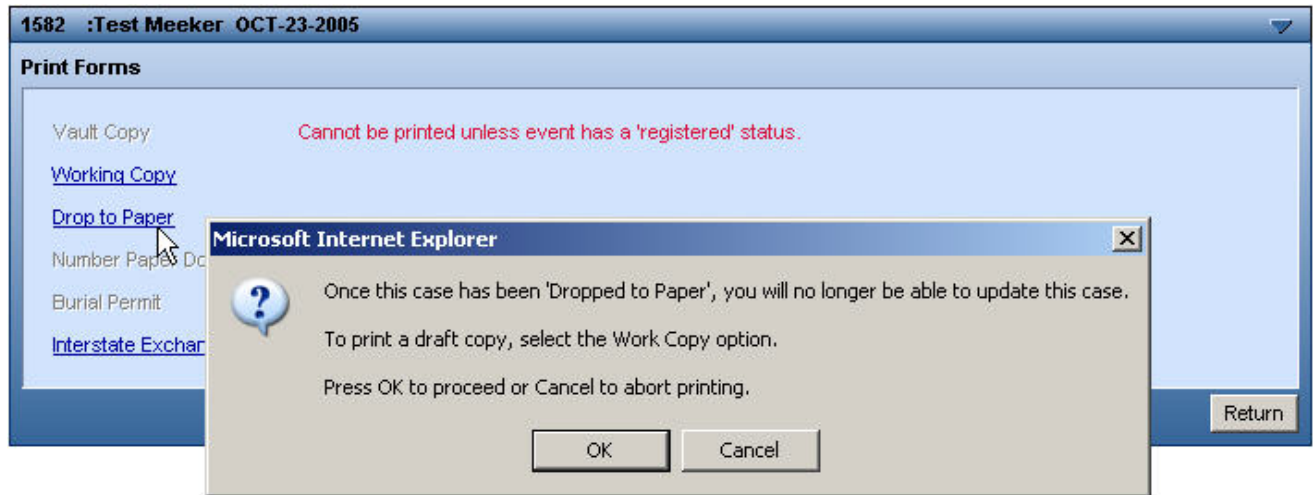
1582 :Test Meeker OCT-23-2005

Print Forms

Vault Copy

Cannot be printed unless event has a 'registered' status.

Working Copy

Drop to Paper

Number Paper Do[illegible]

Burial Permit

Interstate Exchan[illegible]

Microsoft Internet Explorer

×

Once this case has been 'Dropped to Paper', you will no longer be able to update this case.

To print a draft copy, select the Work Copy option.

Press OK to proceed or Cancel to abort printing.

OK

Cancel

Return